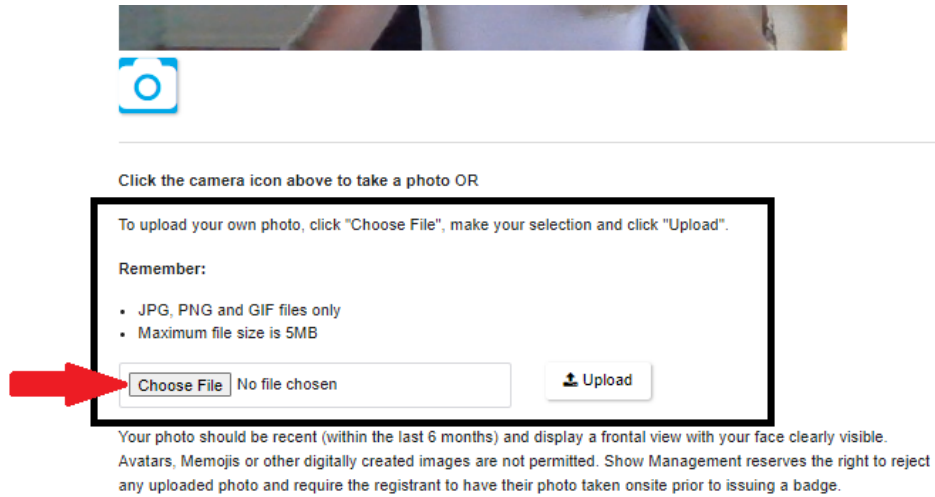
Click the camera icon above to take a photo OR

To upload your own photo, click "Choose File", make your selection and click "Upload".

Remember:

- JPG, PNG and GIF files only
- Maximum file size is 5MB

Choose File No file chosen

Upload

Your photo should be recent (within the last 6 months) and display a frontal view with your face clearly visible. Avatars, Memojis or other digitally created images are not permitted. Show Management reserves the right to reject any uploaded photo and require the registrant to have their photo taken onsite prior to issuing a badge.